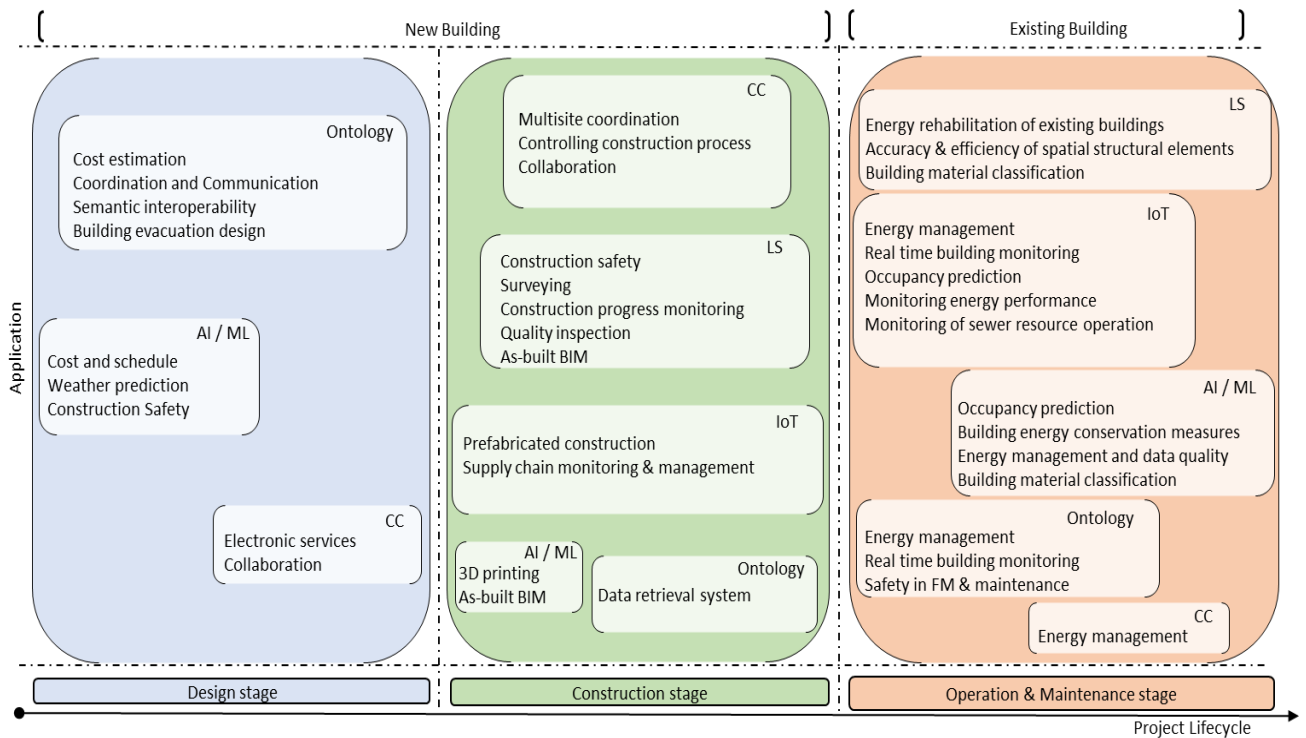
New Building

Existing Building

Application

Ontology
Cost estimation
Coordination and Communication
Semantic interoperability
Building evacuation design

AI / ML
Cost and schedule
Weather prediction
Construction Safety

CC
Electronic services
Collaboration

CC
Multisite coordination
Controlling construction process
Collaboration

LS
Construction safety
Surveying
Construction progress monitoring
Quality inspection
As-built BIM

IoT
Prefabricated construction
Supply chain monitoring & management

AI / ML
3D printing
As-built BIM

Ontology
Data retrieval system

LS
Energy rehabilitation of existing buildings
Accuracy & efficiency of spatial structural elements
Building material classification

IoT
Energy management
Real time building monitoring
Occupancy prediction
Monitoring energy performance
Monitoring of sewer resource operation

AI / ML
Occupancy prediction
Building energy conservation measures
Energy management and data quality
Building material classification

Ontology
Energy management
Real time building monitoring
Safety in FM & maintenance

CC
Energy management

Design stage

Construction stage

Operation & Maintenance stage

Project Lifecycle